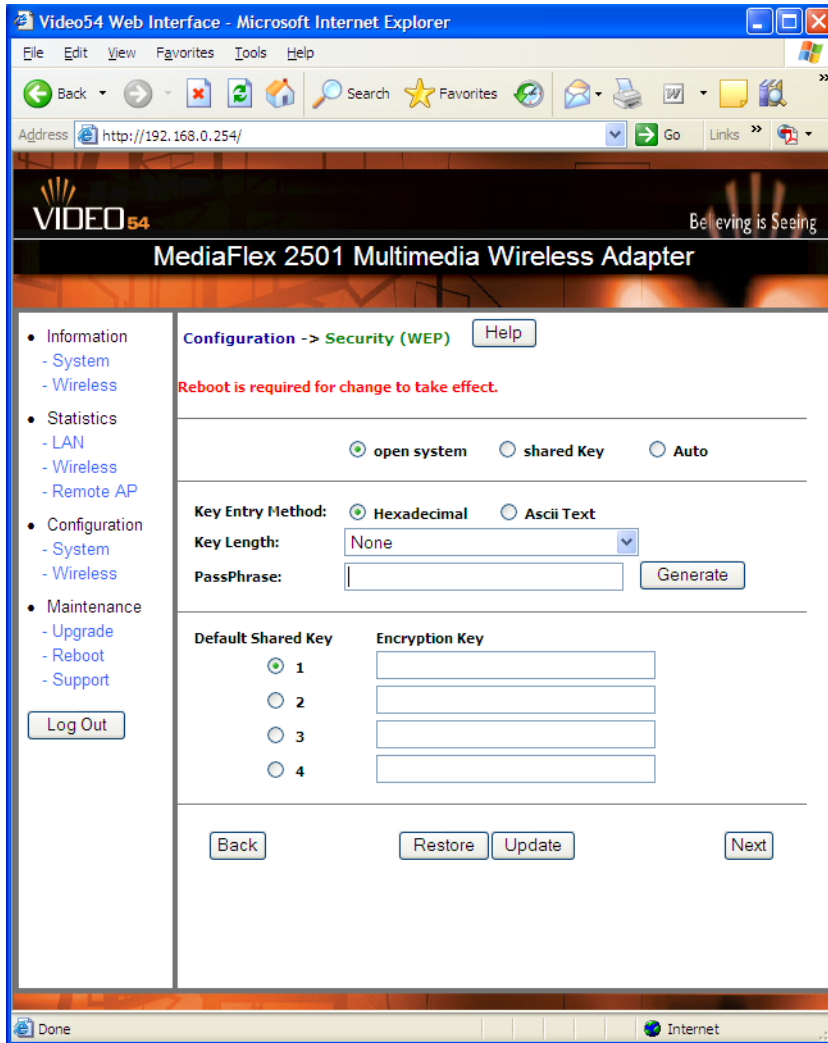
Video54 Web Interface - Microsoft Internet Explorer

File Edit View Favorites Tools Help

Back Search Favorites

Address http://192.168.0.254/ Go Links

VIDEO54

Believing is Seeing

MediaFlex 2501 Multimedia Wireless Adapter

• Information
- System
- Wireless
• Statistics
- LAN
- Wireless
- Remote AP
• Configuration
- System
- Wireless
• Maintenance
- Upgrade
- Reboot
- Support

Log Out

Configuration -> Security (WEP) Help

Reboot is required for change to take effect.

open system shared Key Auto

Key Entry Method: Hexadecimal Ascii Text

Key Length: None

PassPhrase: Generate

Default Shared Key Encryption Key

1

2

3

4

Back Restore Update Next

Done Internet